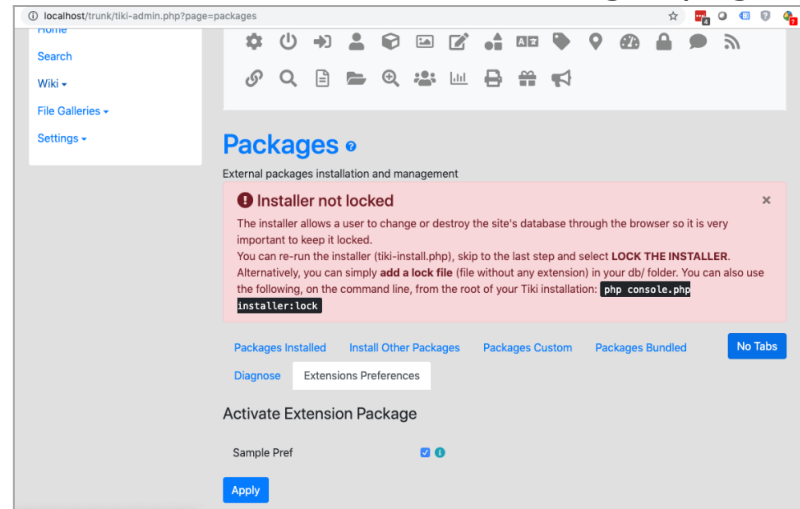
localhost/trunk/tiki-admin.php?page=packages

Home

Search

Wiki ▾

File Galleries ▾

Settings ▾

Packages

External packages installation and management

Installer not locked

The installer allows a user to change or destroy the site's database through the browser so it is very important to keep it locked.
You can re-run the installer (tiki-install.php), skip to the last step and select **LOCK THE INSTALLER**. Alternatively, you can simply **add a lock file** (file without any extension) in your db/ folder. You can also use the following, on the command line, from the root of your Tiki installation: `php console.php installer:lock`

×

Packages Installed | Install Other Packages | Packages Custom | Packages Bundled | No Tabs

Diagnose | Extensions Preferences

Activate Extension Package

Sample Pref

Apply